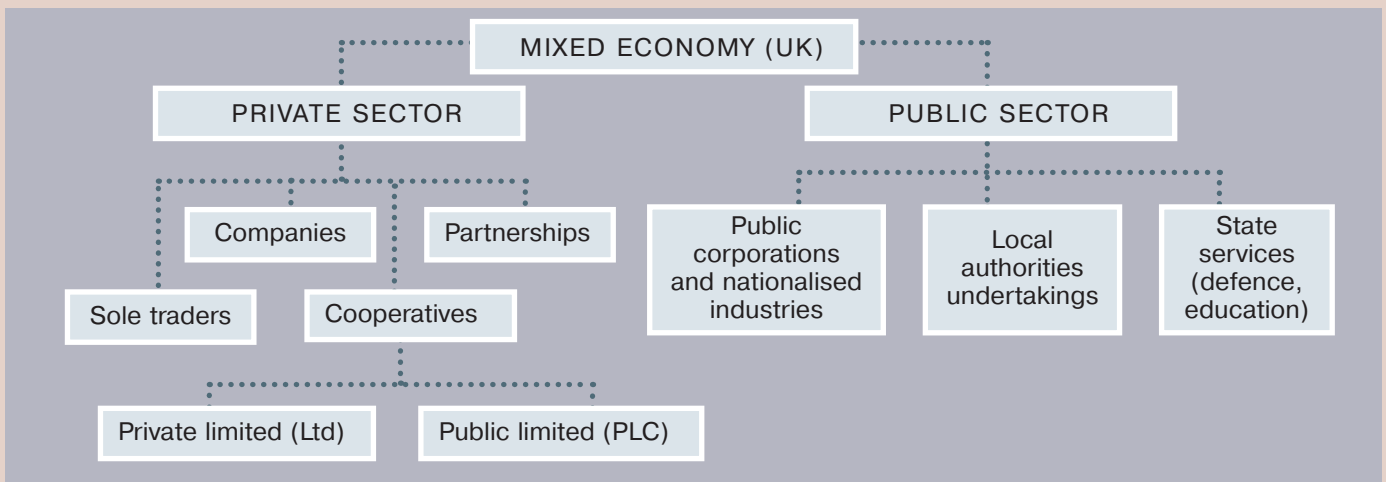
MIXED ECONOMY (UK)

PRIVATE SECTOR

PUBLIC SECTOR

Companies

Partnerships

Sole traders

Cooperatives

Private limited (Ltd)

Public limited (PLC)

Public corporations and nationalised industries

Local authorities undertakings

State services (defence, education)